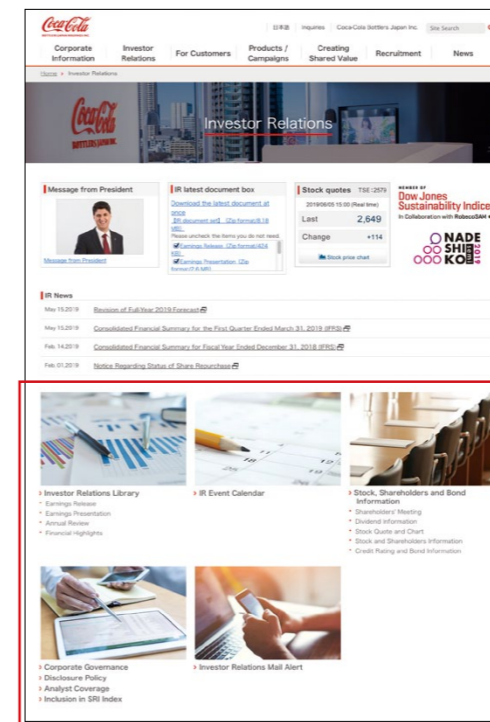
Coca-Cola BOTTLERS JAPAN INC.

日本語 | Inquiries | Coca-Cola Bottlers Japan Inc. | Site Search

Corporate Information | Investor Relations | For Customers | Products / Campaigns | Creating Shared Value | Recruitment | News

Home > Investor Relations

Coca-Cola BOTTLERS JAPAN

Investor Relations

Message from President

Message from President

IR latest document box

Download the latest document at once

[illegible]

Please uncheck the items you do not need.

Earnings Release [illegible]

Earnings Presentation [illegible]

Stock quotes TSE:2579

2019/06/05 15:00 (Real time)

Last 2,649

Change +114

Stock price chart

MEMBER OF
Dow Jones Sustainability Indices
In Collaboration with RobecoSAM

NADE SHI KO 2019

IR News

May 15.2019 Revision of Full Year 2019 Forecast

May 15.2019 Consolidated Financial Summary for the First Quarter Ended March 31, 2019 (IFRS)

Feb 14.2019 Consolidated Financial Summary for Fiscal Year Ended December 31, 2018 (IFRS)

Feb 01.2019 Notice Regarding Status of Share Repurchase

Investor Relations Library
Earnings Release
Earnings Presentation
Annual Review
Financial Highlights

IR Event Calendar

Stock, Shareholders and Bond Information
Shareholders' Meeting
Dividend Information
Stock Quote and Chart
Stock and Shareholders Information
Credit Rating and Bond Information

Corporate Governance
Disclosure Policy
Analyst Coverage
Inclusion in SRI Index

Investor Relations Mail Alert